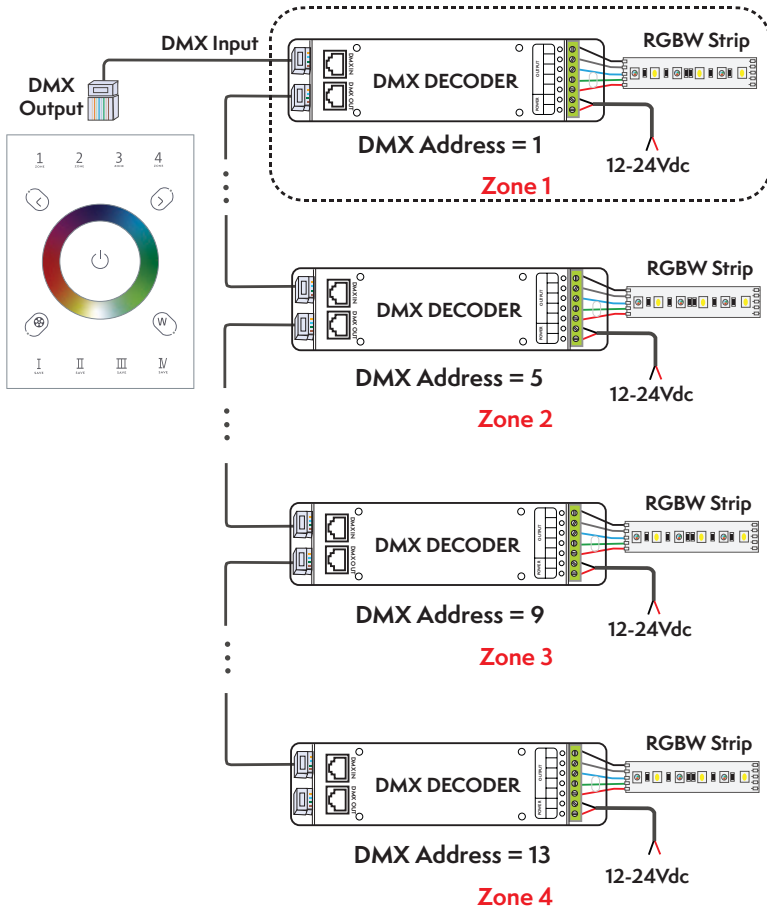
DMX Input

DMX Output

1 ZONE 2 ZONE 3 ZONE 4 ZONE

W

I SAVE II SAVE III SAVE IV SAVE

DMX IN
DMX OUT
DMX DECODER
OUTPUT
POWER
RGBW Strip
DMX Address = 1
12-24Vdc
Zone 1

DMX IN
DMX OUT
DMX DECODER
OUTPUT
POWER
RGBW Strip
DMX Address = 5
12-24Vdc
Zone 2

DMX IN
DMX OUT
DMX DECODER
OUTPUT
POWER
RGBW Strip
DMX Address = 9
12-24Vdc
Zone 3

DMX IN
DMX OUT
DMX DECODER
OUTPUT
POWER
RGBW Strip
DMX Address = 13
12-24Vdc
Zone 4